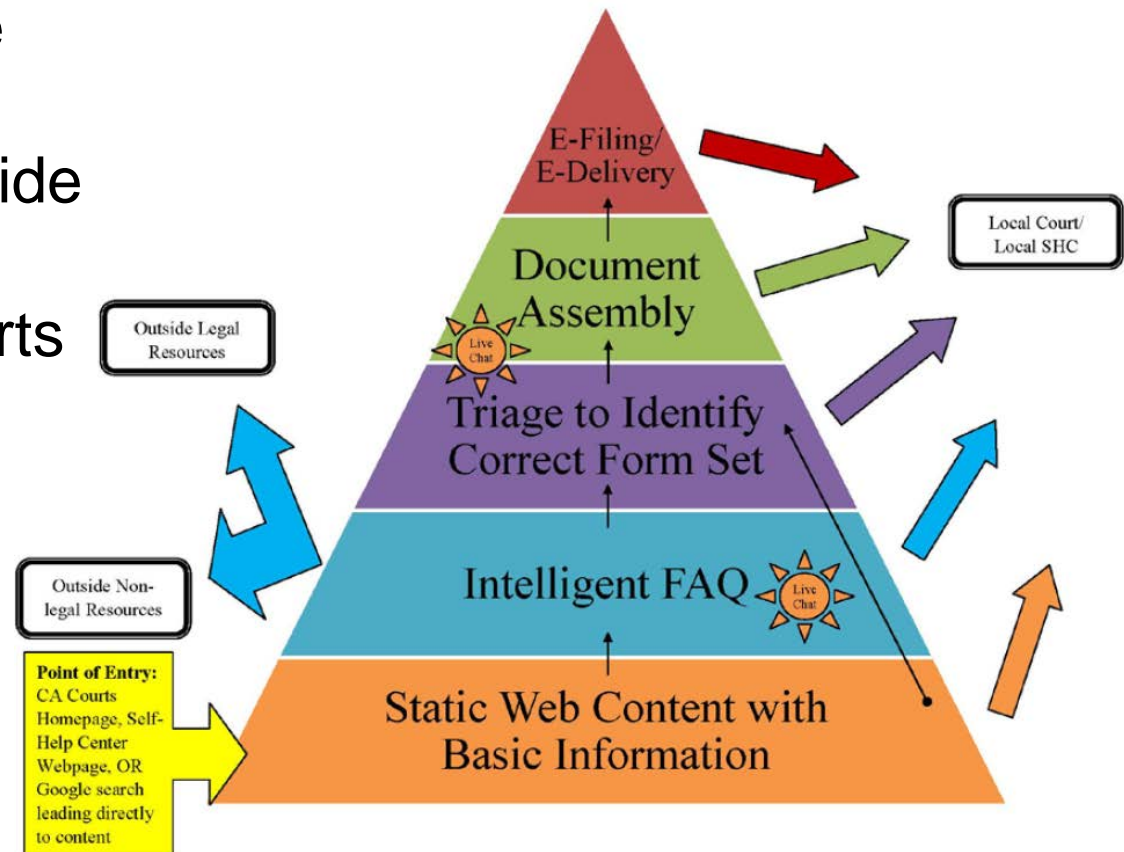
e

ide

rts

Outside Legal Resources

Outside Non-legal Resources

Point of Entry: CA Courts Homepage, Self-Help Center Webpage, OR Google search leading directly to content

E-Filing/ E-Delivery

Document Assembly

Live Chat

Triage to Identify Correct Form Set

Intelligent FAQ

Live Chat

Static Web Content with Basic Information

Local Court/ Local SHC